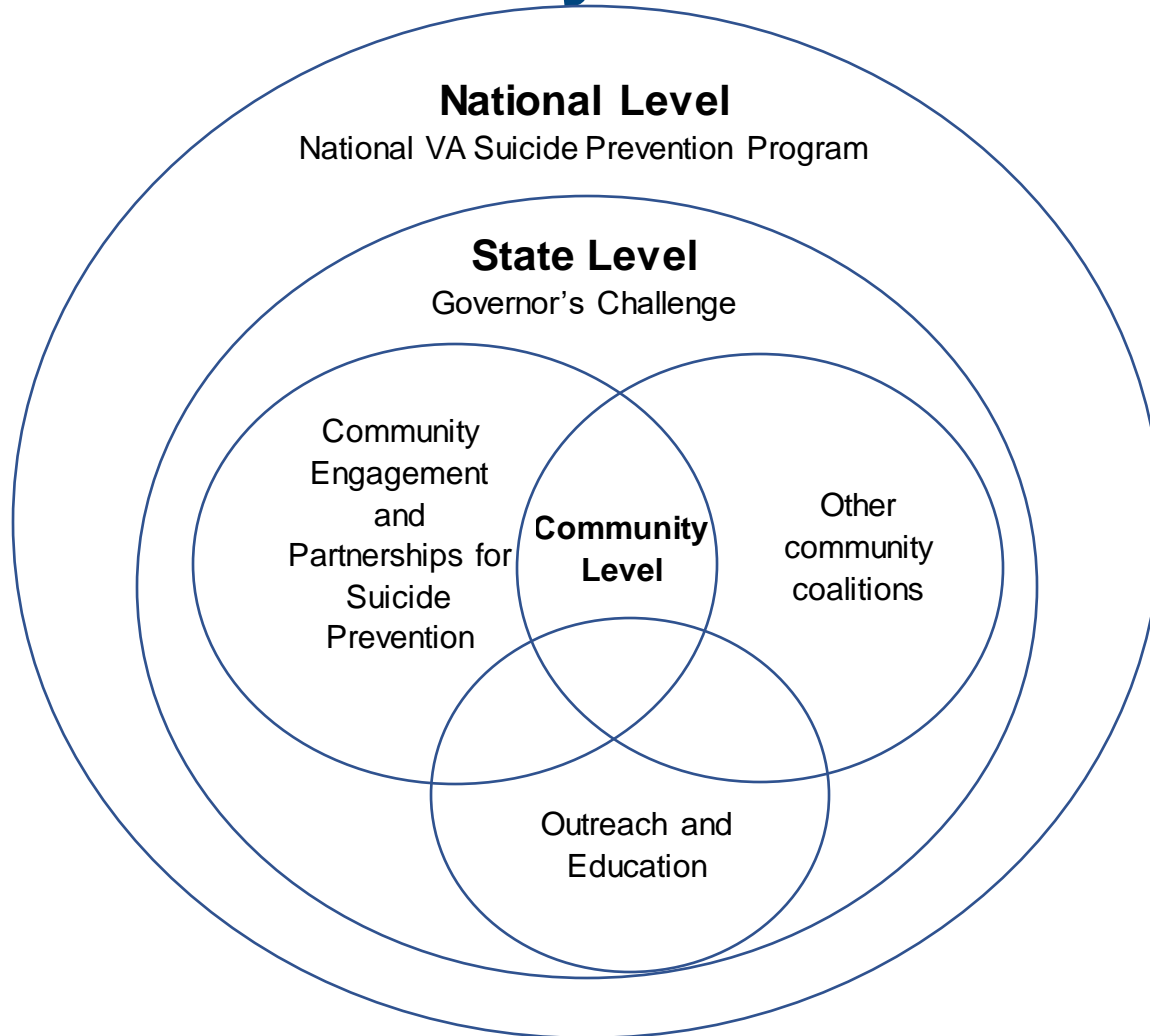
National Level
National VA Suicide Prevention Program

State Level
Governor's Challenge

Community Engagement and Partnerships for Suicide Prevention

Community Level

Other community coalitions

Outreach and Education